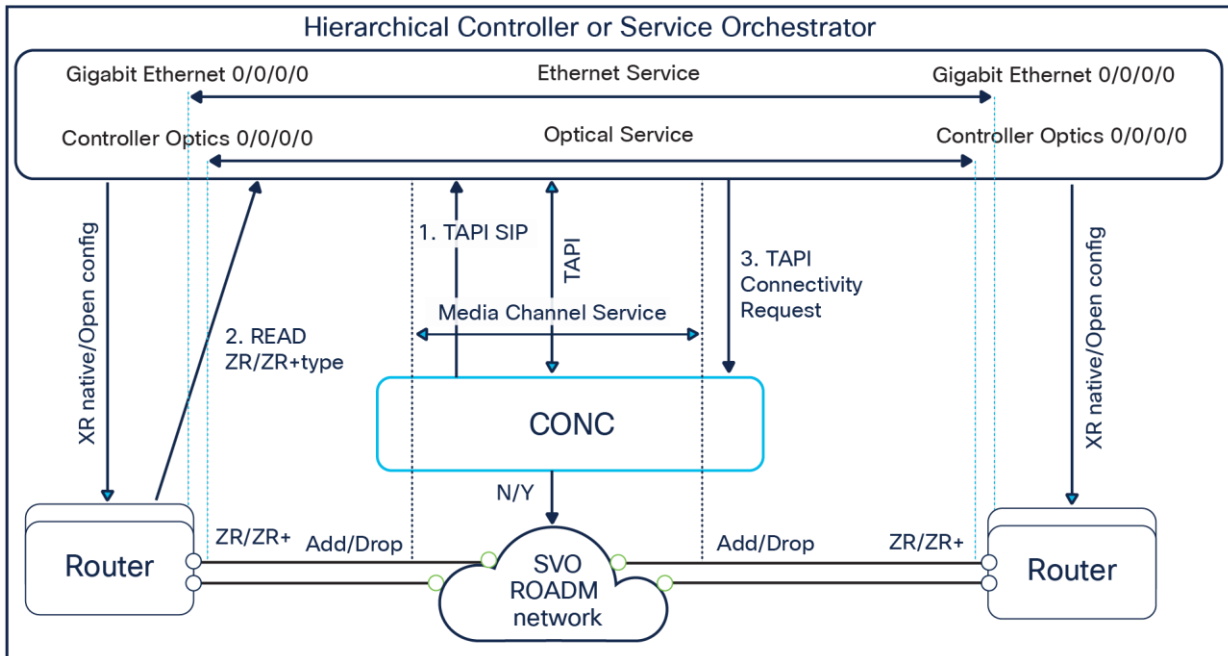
Hierarchical Controller or Service Orchestrator

Gigabit Ethernet 0/0/0/0

Ethernet Service

Gigabit Ethernet 0/0/0/0

Controller Optics 0/0/0/0

Optical Service

Controller Optics 0/0/0/0

XR native/Open config

2. READ ZR/ZR+type

1. TAPI SIP

TAPI

3. TAPI Connectivity Request

XR native/Open config

Media Channel Service

CONC

N/Y

Router

ZR/ZR+

Add/Drop

SVO ROADM network

Add/Drop

ZR/ZR+

Router